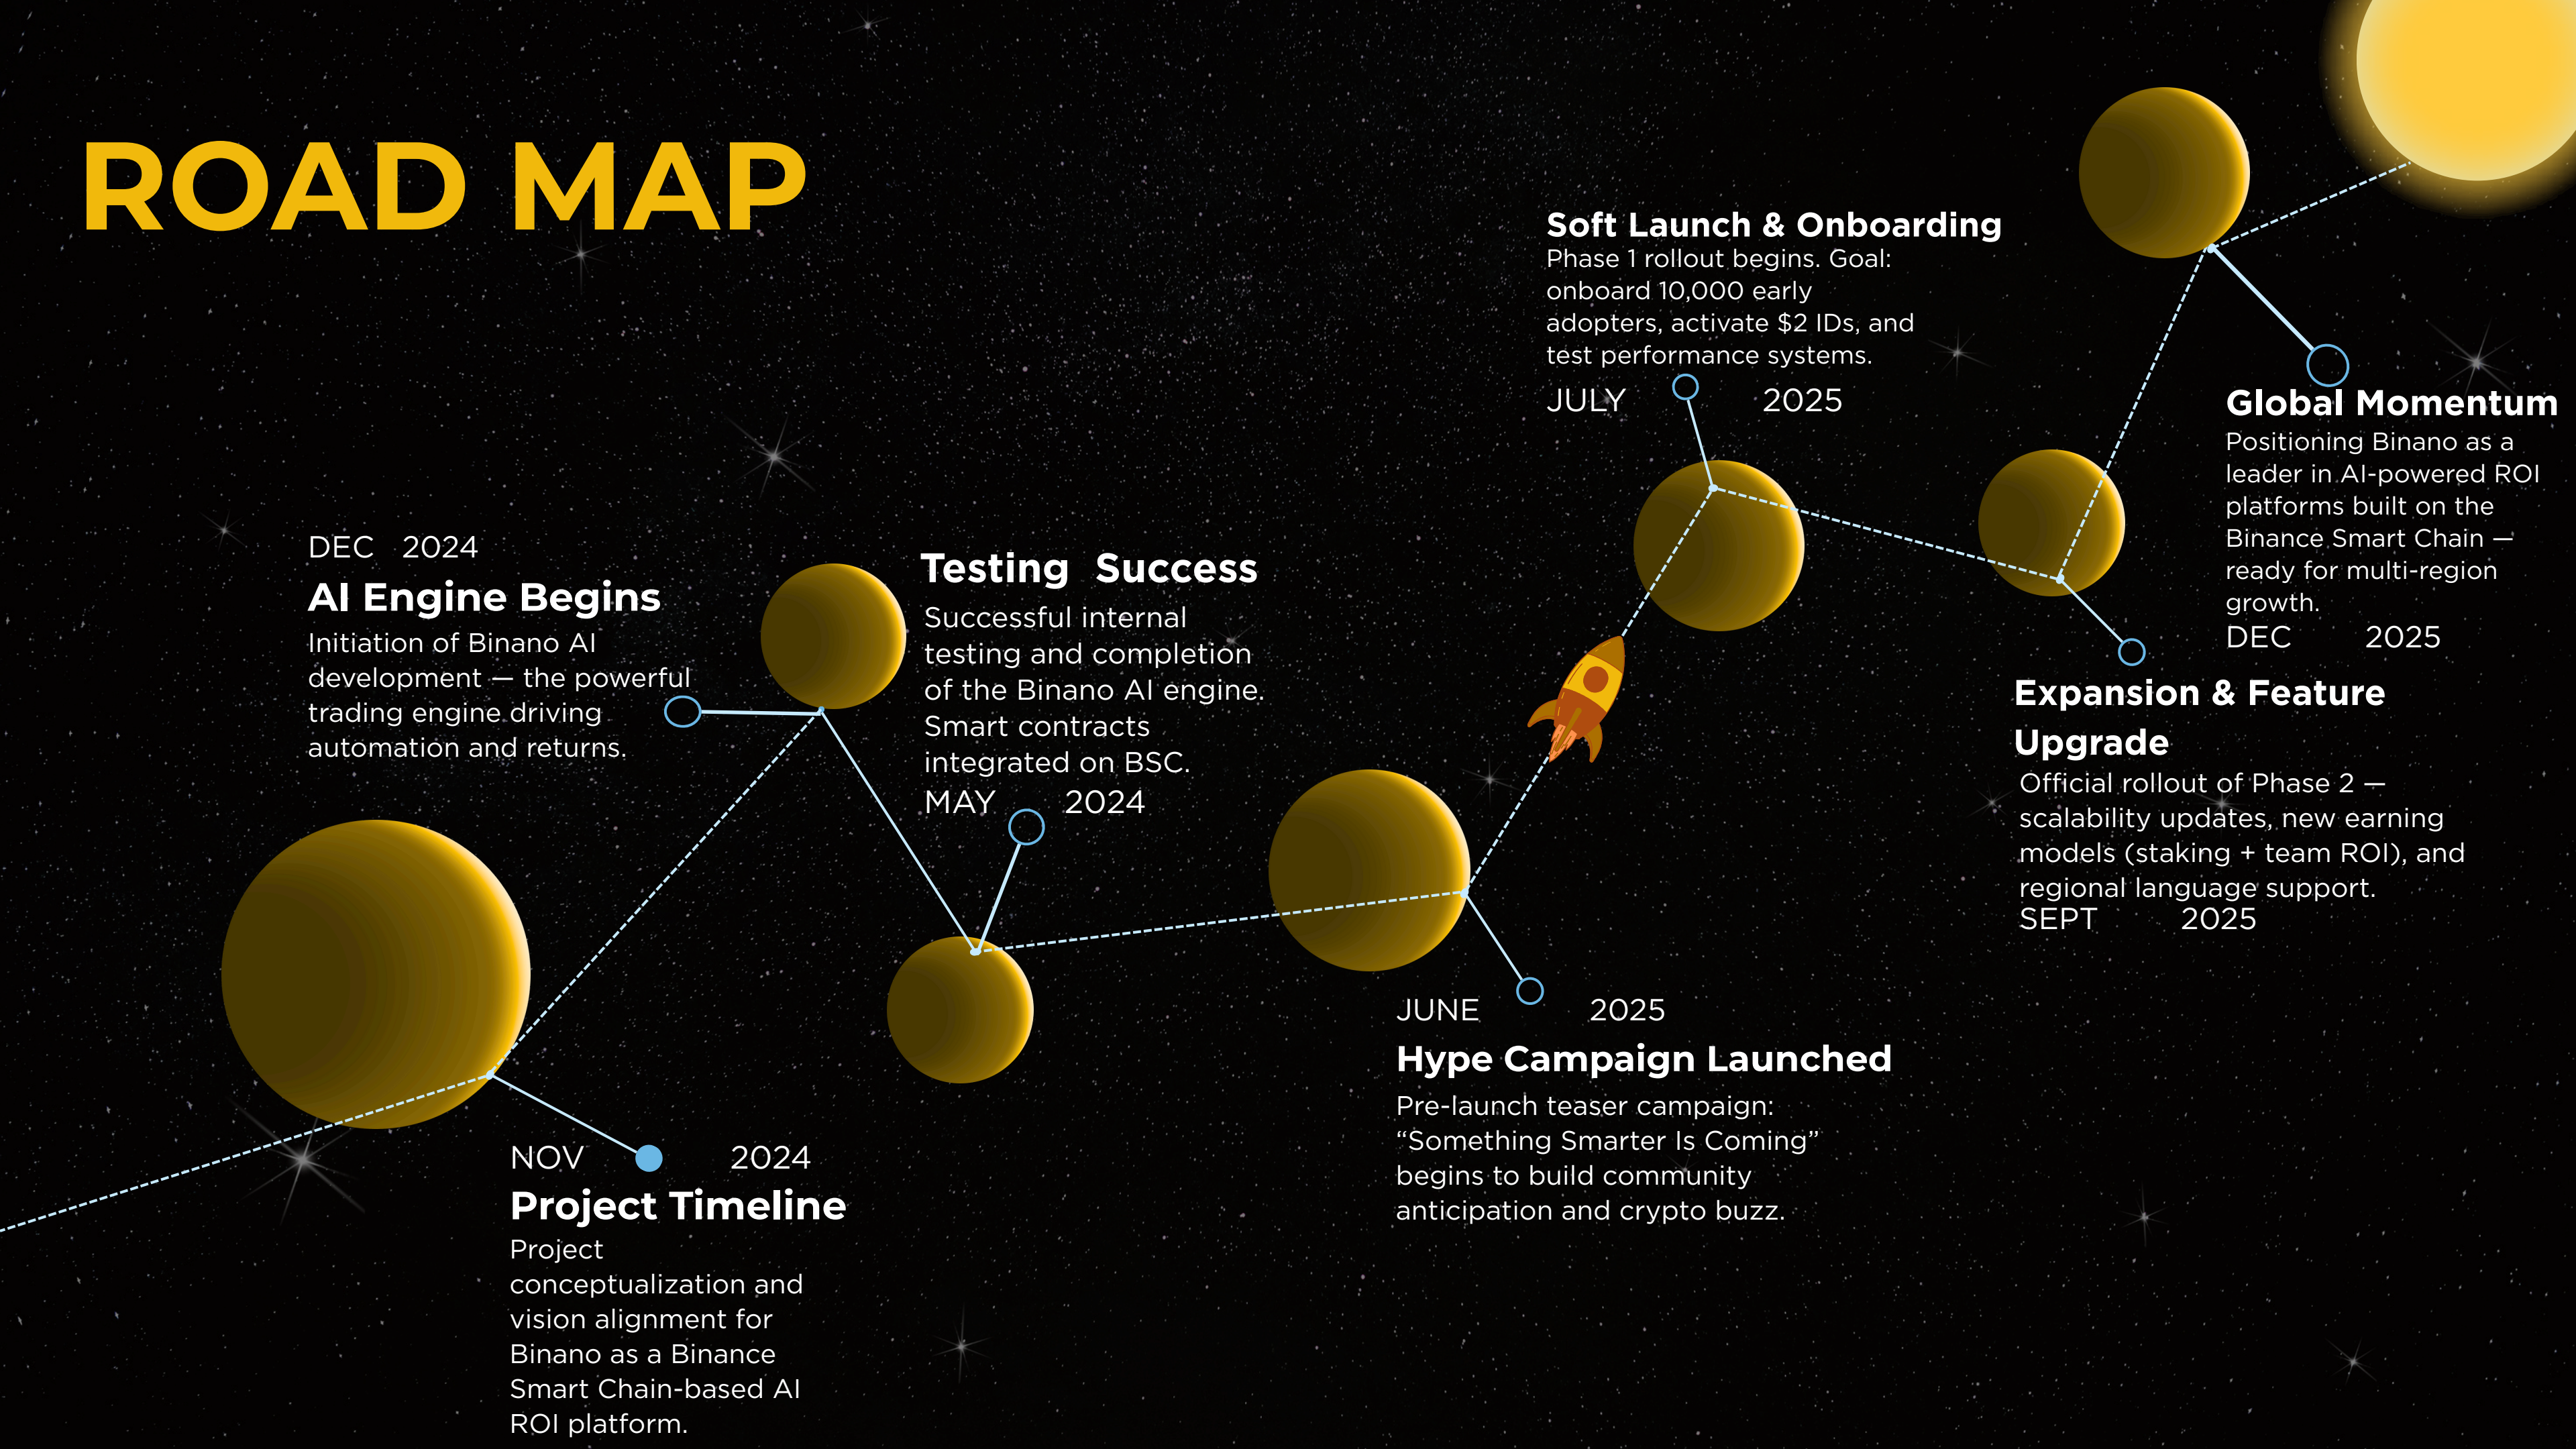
ROAD MAP

NOV 2024
Project Timeline
Project conceptualization and vision alignment for Binano as a Binance Smart Chain-based AI ROI platform.

DEC 2024
AI Engine Begins
Initiation of Binano AI development — the powerful trading engine driving automation and returns.

Testing Success
Successful internal testing and completion of the Binano AI engine. Smart contracts integrated on BSC.
MAY 2024

JUNE 2025
Hype Campaign Launched
Pre-launch teaser campaign: "Something Smarter Is Coming" begins to build community anticipation and crypto buzz.

Soft Launch & Onboarding
Phase 1 rollout begins. Goal: onboard 10,000 early adopters, activate $2 IDs, and test performance systems.
JULY 2025

Expansion & Feature Upgrade
Official rollout of Phase 2 — scalability updates, new earning models (staking + team ROI), and regional language support.
SEPT 2025

Global Momentum
Positioning Binano as a leader in AI-powered ROI platforms built on the Binance Smart Chain — ready for multi-region growth.
DEC 2025